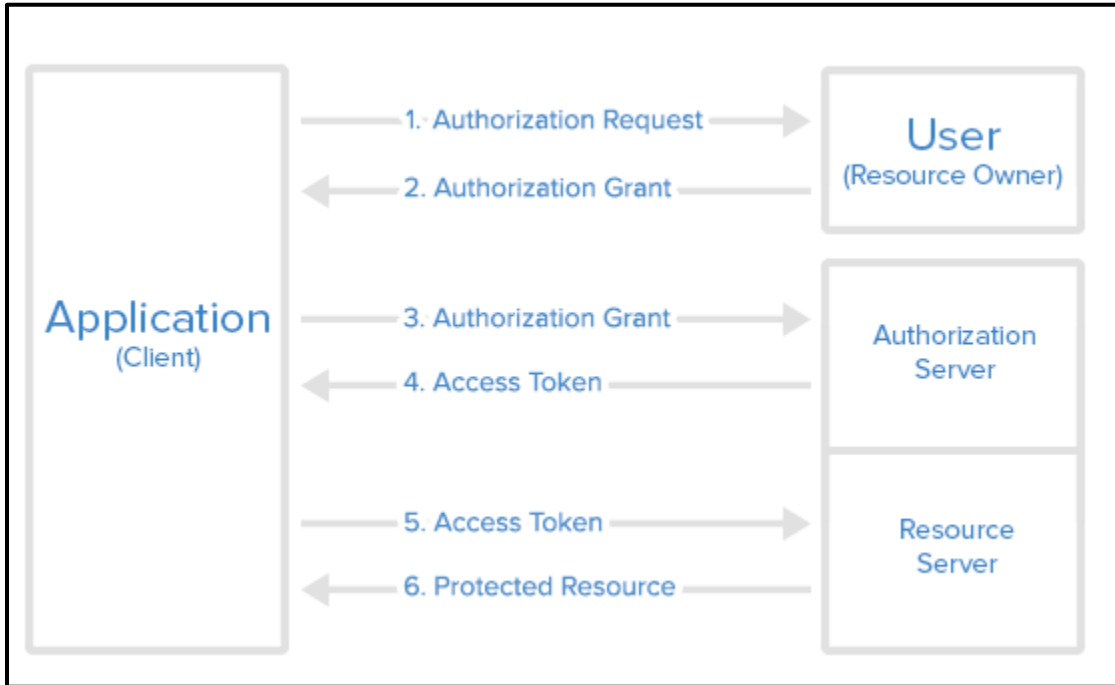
Application
(Client)

1. Authorization Request

2. Authorization Grant

User
(Resource Owner)

3. Authorization Grant

4. Access Token

Authorization
Server

5. Access Token

6. Protected Resource

Resource
Server